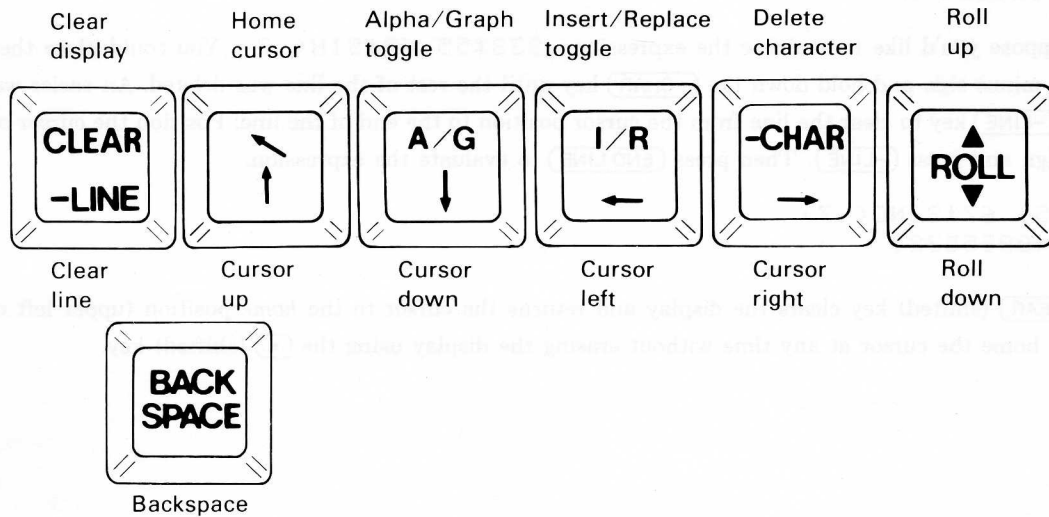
Clear display

Home cursor

Alpha/Graph toggle

Insert/Replace toggle

Delete character

Roll up

CLEAR -LINE

A/G

I/R

-CHAR

ROLL

Clear line

Cursor up

Cursor down

Cursor left

Cursor right

Roll down

BACK SPACE

Backspace